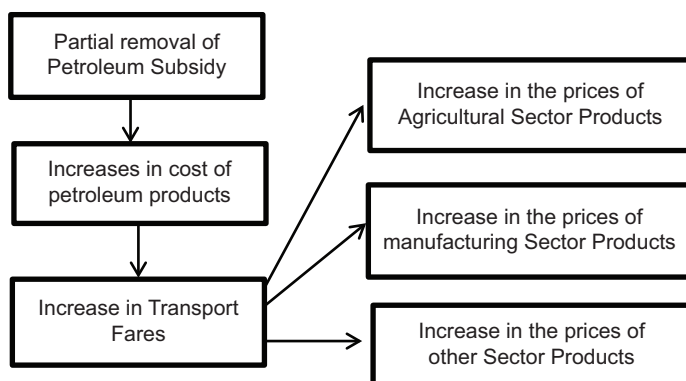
Partial removal of Petroleum Subsidy

Increases in cost of petroleum products

Increase in Transport Fares

Increase in the prices of Agricultural Sector Products

Increase in the prices of manufacturing Sector Products

Increase in the prices of other Sector Products